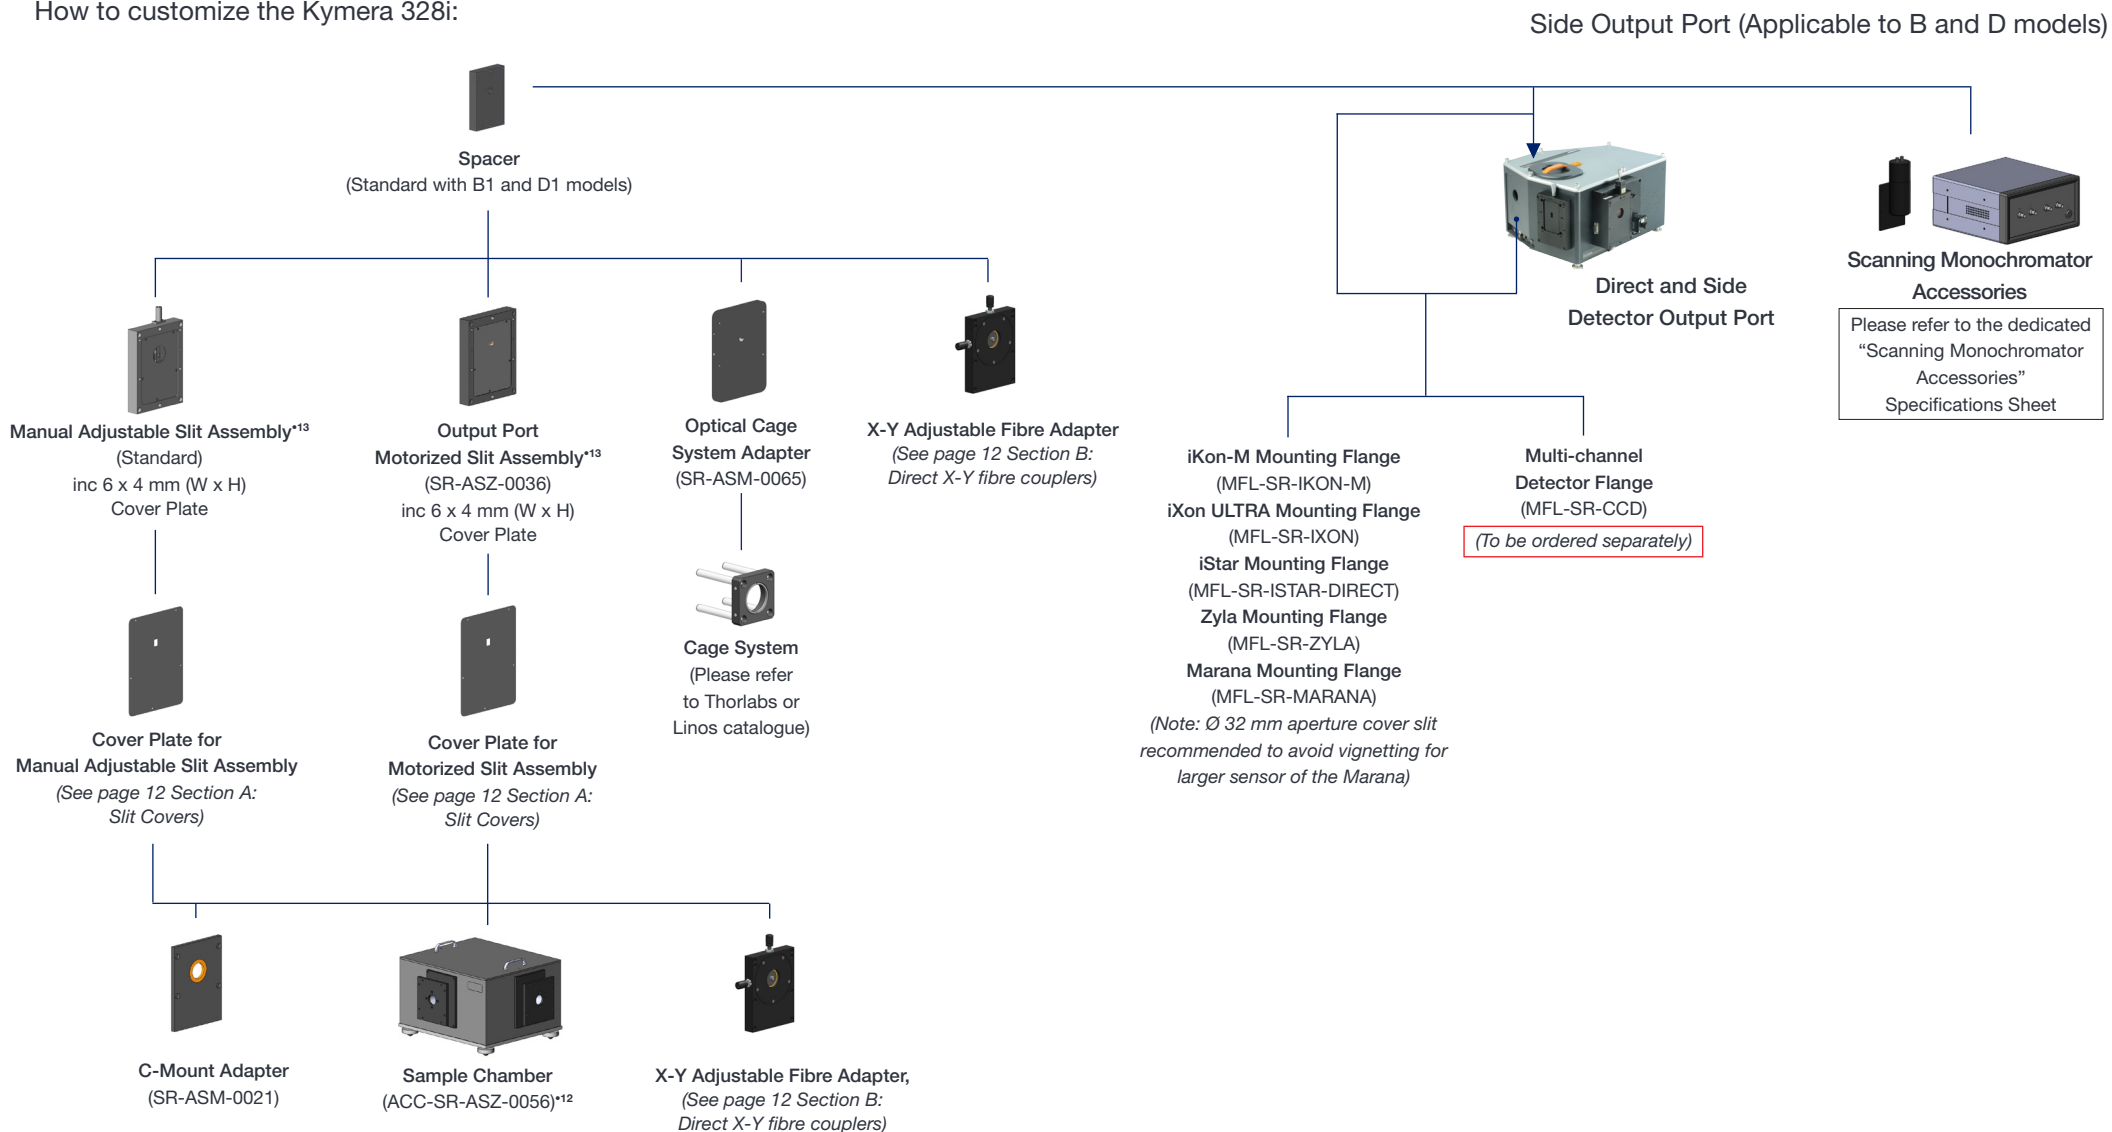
How to customize the Kymera 328i:

Side Output Port (Applicable to B and D models)

Spacer
(Standard with B1 and D1 models)

Direct and Side Detector Output Port

Scanning Monochromator Accessories

Please refer to the dedicated “Scanning Monochromator Accessories” Specifications Sheet

Manual Adjustable Slit Assembly$^{•13}$
(Standard)
inc 6 x 4 mm (W x H)
Cover Plate

Output Port
Motorized Slit Assembly$^{•13}$
(SR-ASZ-0036)
inc 6 x 4 mm (W x H)
Cover Plate

Optical Cage System Adapter
(SR-ASM-0065)

X-Y Adjustable Fibre Adapter
(See page 12 Section B: Direct X-Y fibre couplers)

iKon-M Mounting Flange
(MFL-SR-IKON-M)
iXon ULTRA Mounting Flange
(MFL-SR-IXON)
iStar Mounting Flange
(MFL-SR-ISTAR-DIRECT)
Zyla Mounting Flange
(MFL-SR-ZYLA)
Marana Mounting Flange
(MFL-SR-MARANA)
(Note: Ø 32 mm aperture cover slit recommended to avoid vignetting for larger sensor of the Marana)

Multi-channel Detector Flange
(MFL-SR-CCD)
(To be ordered separately)

Cage System
(Please refer to Thorlabs or Linos catalogue)

Cover Plate for
Manual Adjustable Slit Assembly
(See page 12 Section A: Slit Covers)

Cover Plate for
Motorized Slit Assembly
(See page 12 Section A: Slit Covers)

C-Mount Adapter
(SR-ASM-0021)

Sample Chamber
(ACC-SR-ASZ-0056)$^{•12}$

X-Y Adjustable Fibre Adapter,
(See page 12 Section B: Direct X-Y fibre couplers)